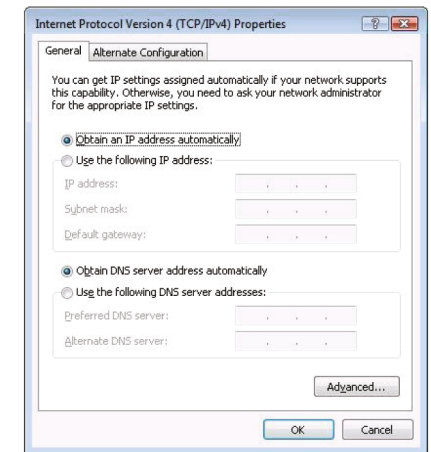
Internet Protocol Version 4 (TCP/IPv4) Properties

?

General Alternate Configuration

You can get IP settings assigned automatically if your network supports this capability. Otherwise, you need to ask your network administrator for the appropriate IP settings.

Obtain an IP address automatically

Use the following IP address:

IP address: . . .

Subnet mask: . . .

Default gateway: . . .

Obtain DNS server address automatically

Use the following DNS server addresses:

Preferred DNS server: . . .

Alternate DNS server: . . .

Advanced...

OK Cancel